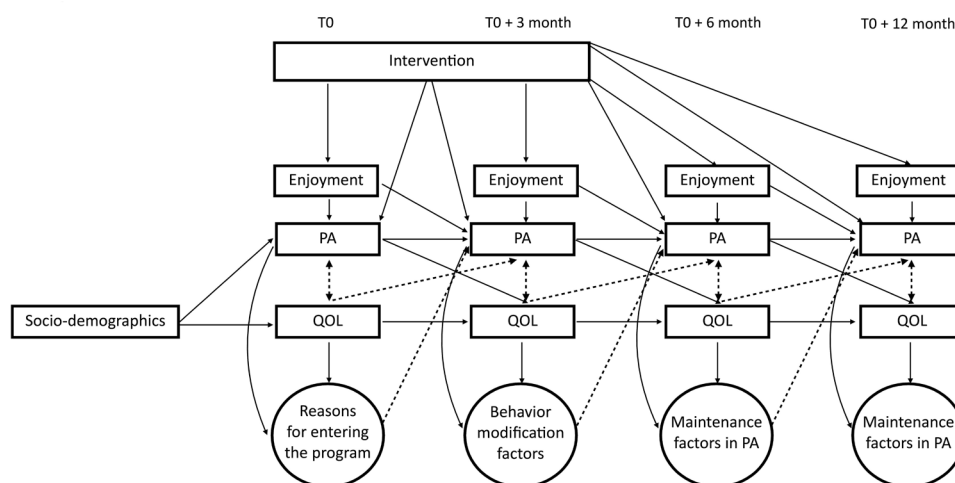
T0

T0 + 3 month

T0 + 6 month

T0 + 12 month

Intervention

Enjoyment

Enjoyment

Enjoyment

Enjoyment

PA

PA

PA

PA

Socio-demographics

QOL

QOL

QOL

QOL

Reasons for entering the program

Behavior modification factors

Maintenance factors in PA

Maintenance factors in PA